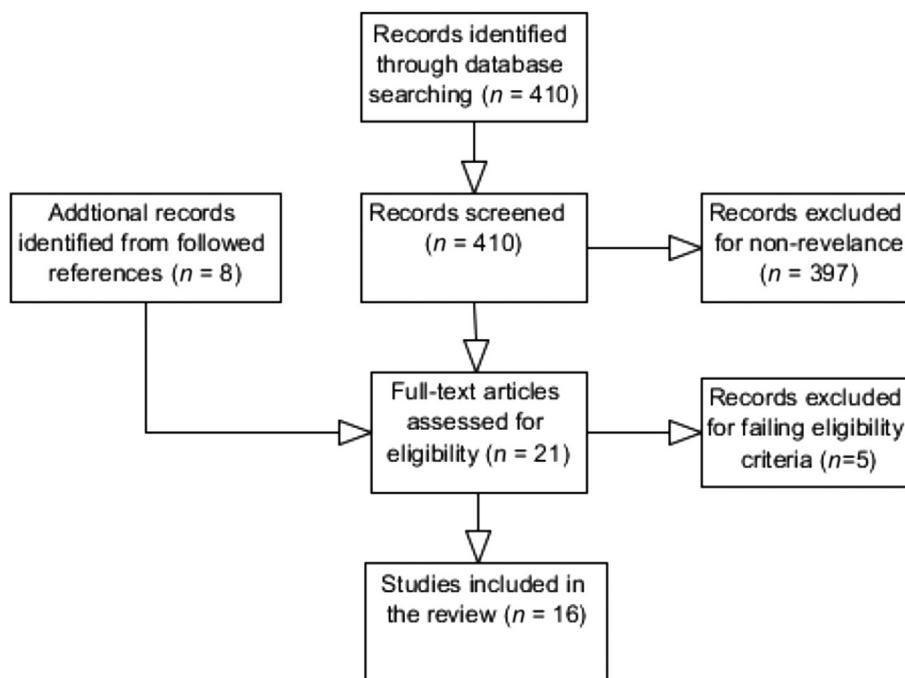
Records identified through database searching ($n$ = 410)

Addtional records identified from followed references ($n$ = 8)

Records screened ($n$ = 410)

Records excluded for non-revelance ($n$ = 397)

Full-text articles assessed for eligibility ($n$ = 21)

Records excluded for failing eligibility criteria ($n$=5)

Studies included in the review ($n$ = 16)